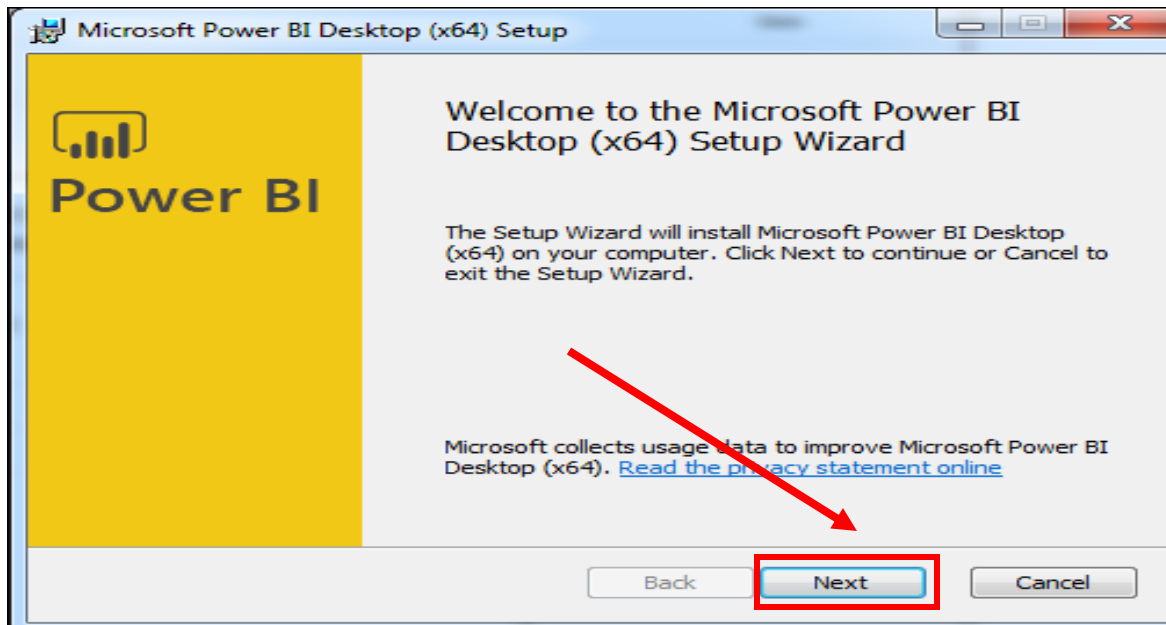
Microsoft Power BI Desktop (x64) Setup

Power BI

Welcome to the Microsoft Power BI Desktop (x64) Setup Wizard

The Setup Wizard will install Microsoft Power BI Desktop (x64) on your computer. Click Next to continue or Cancel to exit the Setup Wizard.

Microsoft collects usage data to improve Microsoft Power BI Desktop (x64). Read the privacy statement online

Back Next Cancel